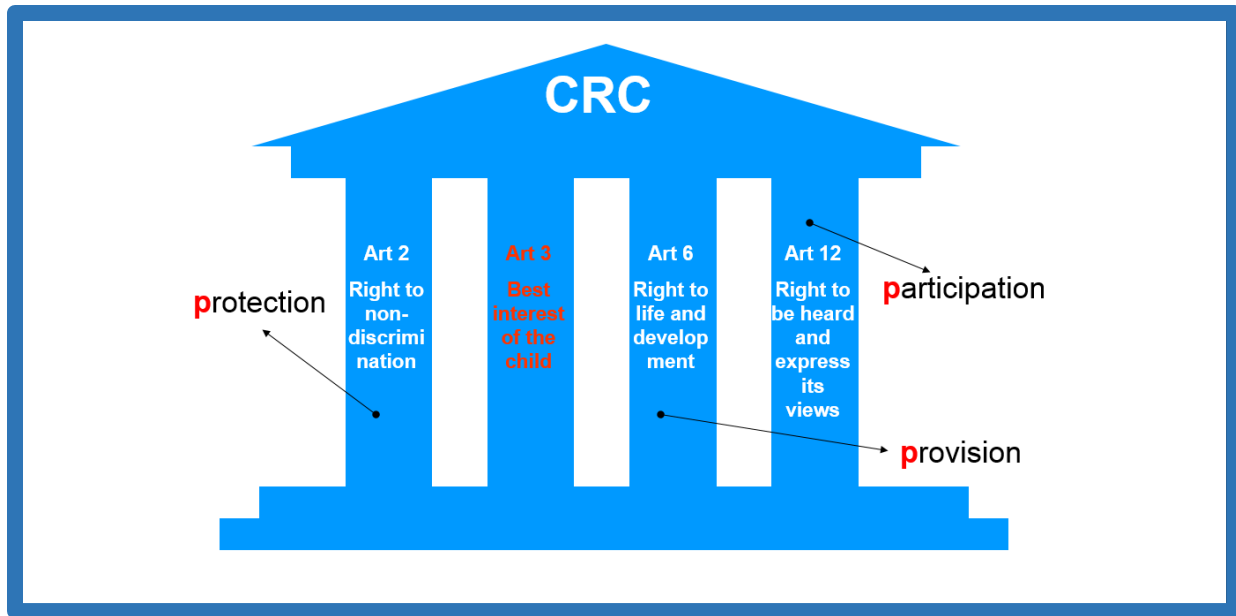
CRC

Art 2

Right to non-discrimi nation

Art 3

Best interest of the child

Art 6

Right to life and develop ment

Art 12

Right to be heard and express its views

protection

participation

provision